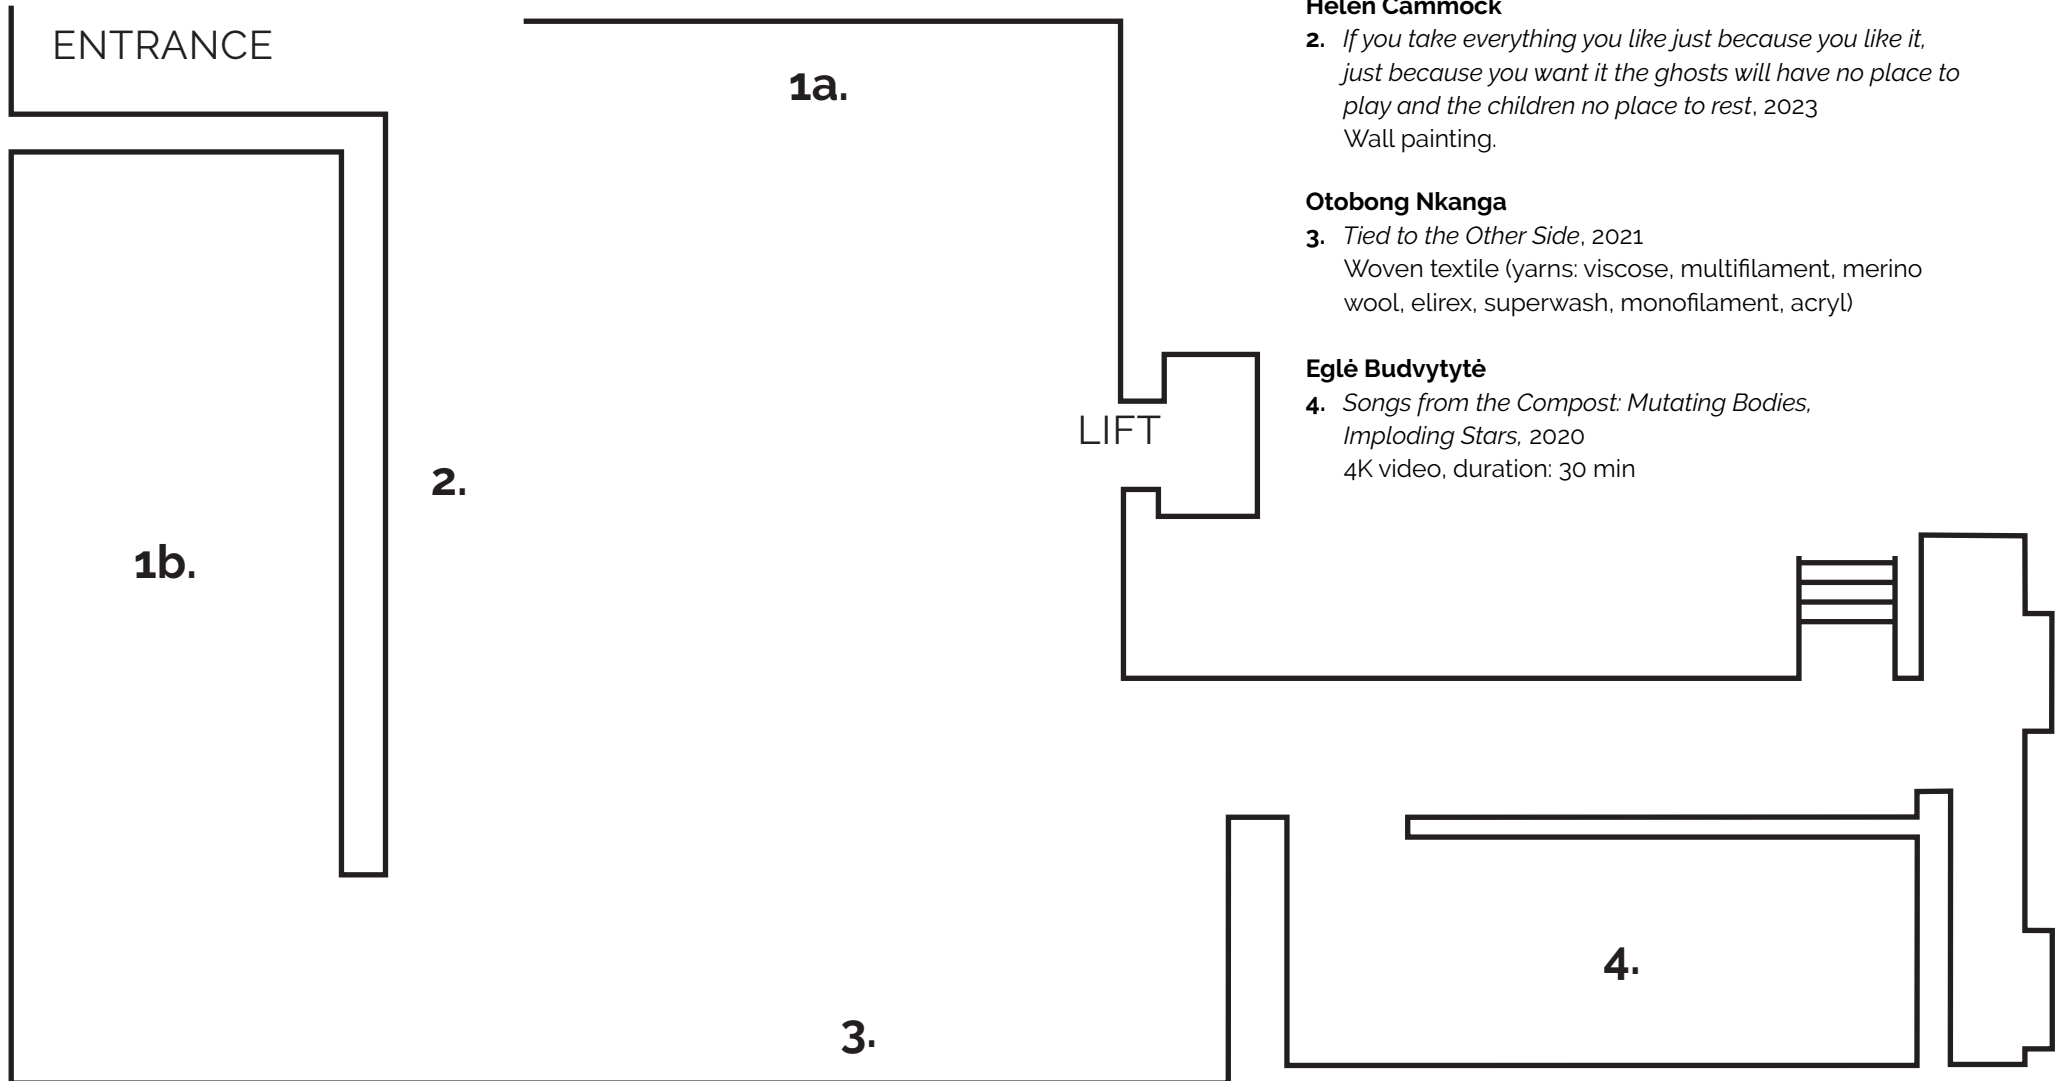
ENTRANCE

1a.

1b.

2.

LIFT

3.

4.

Helen Cammock

2. *If you take everything you like just because you like it, just because you want it the ghosts will have no place to play and the children no place to rest*, 2023
Wall painting.

Otobong Nkanga

3. *Tied to the Other Side*, 2021
Woven textile (yarns: viscose, multifilament, merino wool, elirex, superwash, monofilament, acryl)

Eglė Budvytytė

4. *Songs from the Compost: Mutating Bodies, Imploding Stars,* 2020
4K video, duration: 30 min